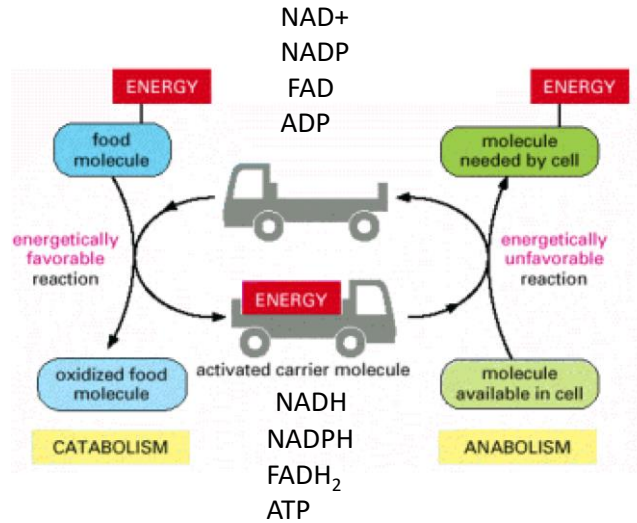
NAD+
NADP
FAD
ADP

ENERGY

food molecule

ENERGY

molecule needed by cell

energetically favorable reaction

energetically unfavorable reaction

ENERGY

activated carrier molecule

oxidized food molecule

molecule available in cell

NADH
NADPH
$FADH_2$
ATP

CATABOLISM

ANABOLISM